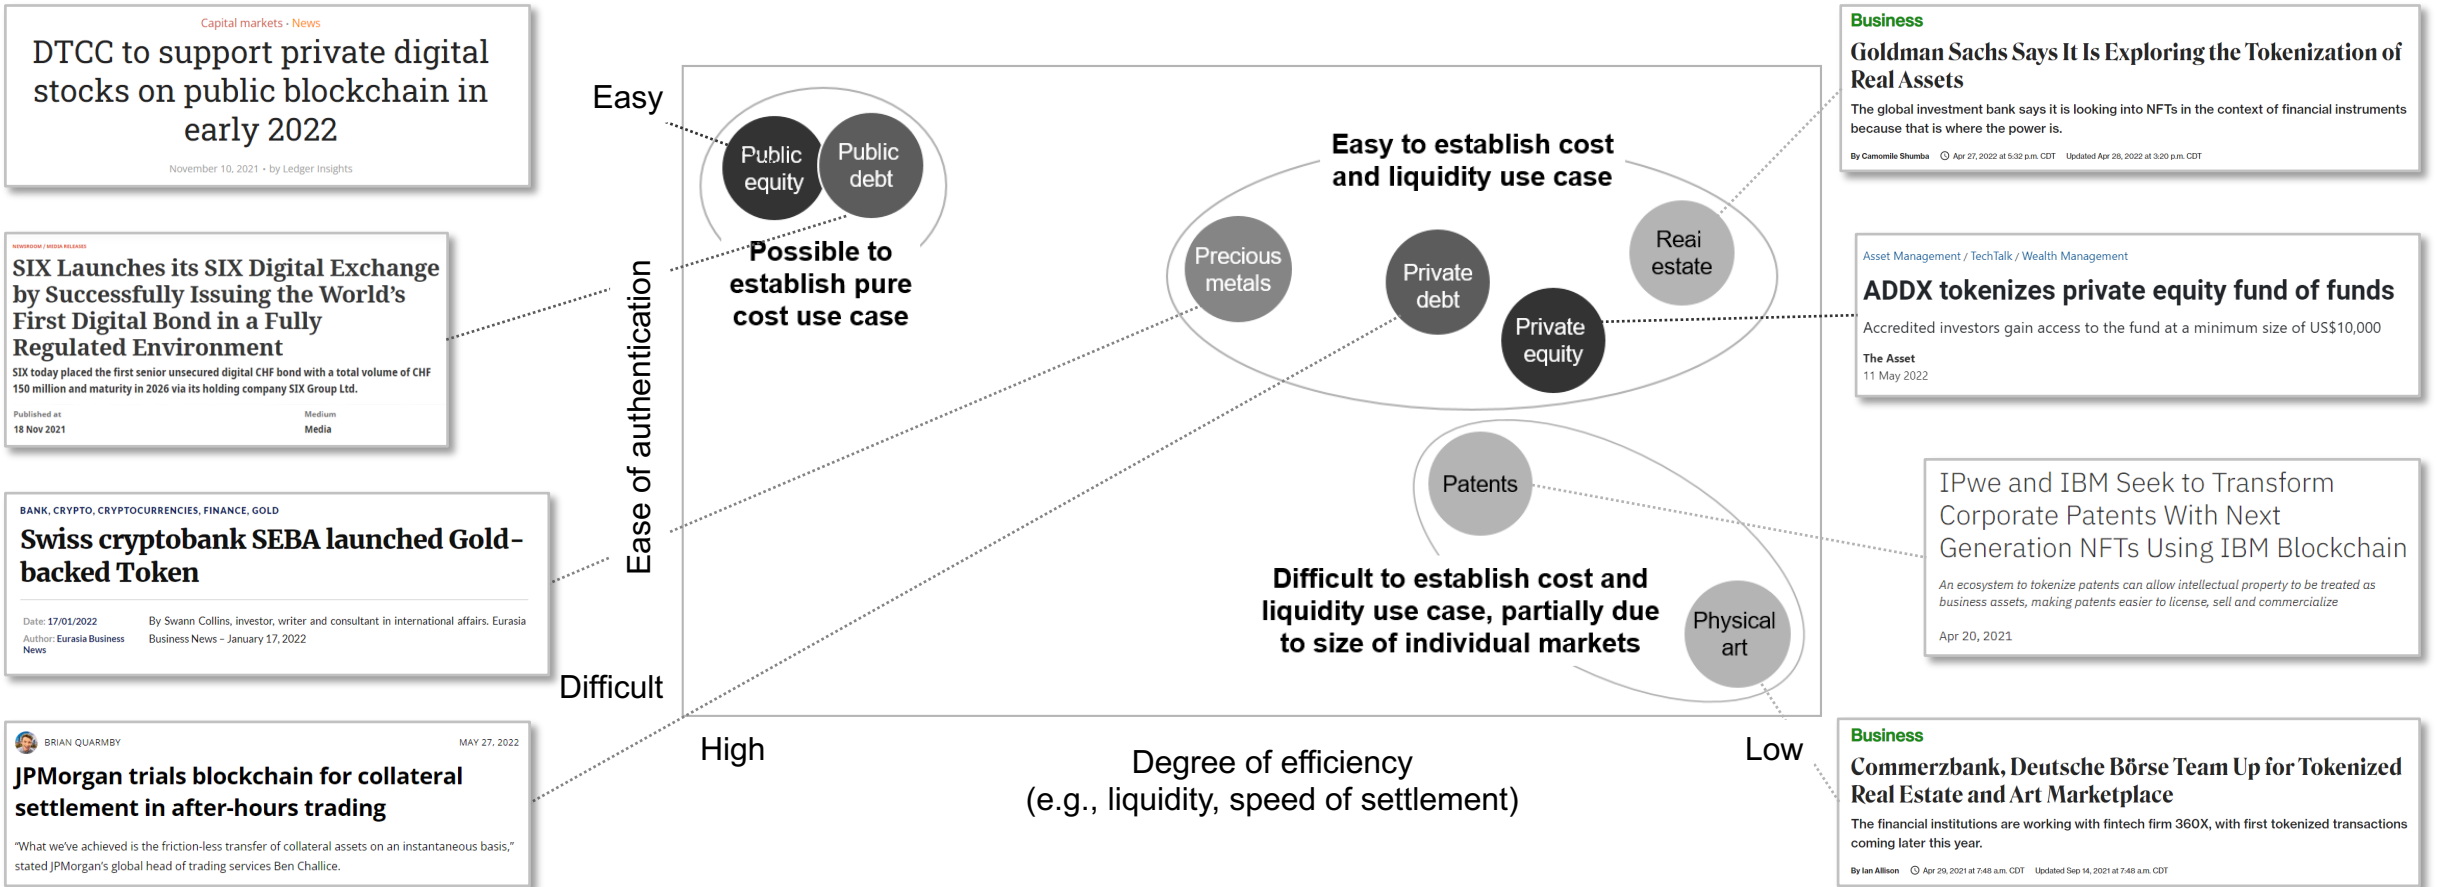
Capital markets · News

DTCC to support private digital stocks on public blockchain in early 2022

November 10, 2021 • by Ledger Insights

NEWSROOM / MEDIA RELEASES

SIX Launches its SIX Digital Exchange by Successfully Issuing the World's First Digital Bond in a Fully Regulated Environment

SIX today placed the first senior unsecured digital CHF bond with a total volume of CHF 150 million and maturity in 2026 via its holding company SIX Group Ltd.

Published at
18 Nov 2021

Medium
Media

BANK, CRYPTO, CRYPTOCURRENCIES, FINANCE, GOLD

Swiss cryptobank SEBA launched Gold-backed Token

Date: 17/01/2022
Author: Eurasia Business News

By Swann Collins, investor, writer and consultant in international affairs. Eurasia Business News - January 17, 2022

BRIAN QUARMBY
MAY 27, 2022

JPMorgan trials blockchain for collateral settlement in after-hours trading

"What we've achieved is the friction-less transfer of collateral assets on an instantaneous basis," stated JPMorgan's global head of trading services Ben Challice.

Easy

Difficult

Ease of authentication

Public equity

Public debt

Possible to establish pure cost use case

Easy to establish cost and liquidity use case

Precious metals

Private debt

Private equity

Real estate

Patents

Difficult to establish cost and liquidity use case, partially due to size of individual markets

Physical art

High

Low

Degree of efficiency
(e.g., liquidity, speed of settlement)

Business

Goldman Sachs Says It Is Exploring the Tokenization of Real Assets

The global investment bank says it is looking into NFTs in the context of financial instruments because that is where the power is.

By Camomile Shumba  Apr 27, 2022 at 5:32 p.m. CDT  Updated Apr 28, 2022 at 3:20 p.m. CDT

Asset Management / TechTalk / Wealth Management

ADDX tokenizes private equity fund of funds

Accredited investors gain access to the fund at a minimum size of US$10,000

The Asset
11 May 2022

IPwe and IBM Seek to Transform Corporate Patents With Next Generation NFTs Using IBM Blockchain

An ecosystem to tokenize patents can allow intellectual property to be treated as business assets, making patents easier to license, sell and commercialize

Apr 20, 2021

Business

Commerzbank, Deutsche Börse Team Up for Tokenized Real Estate and Art Marketplace

The financial institutions are working with fintech firm 360X, with first tokenized transactions coming later this year.

By Ian Allison  Apr 29, 2021 at 7:48 a.m. CDT  Updated Sep 14, 2021 at 7:48 a.m. CDT